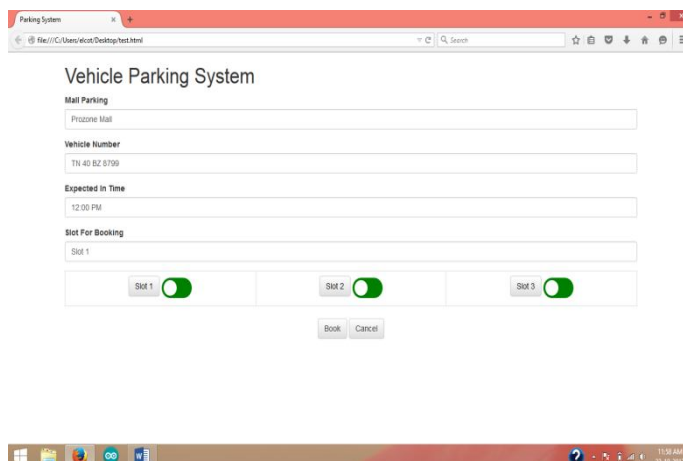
Parking System ×

file:///C:/Users/elcot/Desktop/test.html

Search

Vehicle Parking System

Mall Parking

Prozone Mall

Vehicle Number

TN 40 BZ 8799

Expected In Time

12:00 PM

Slot For Booking

Slot 1

| Slot 1 | Slot 2 | Slot 3 |
|---|---|---|

Book Cancel

11:58 AM